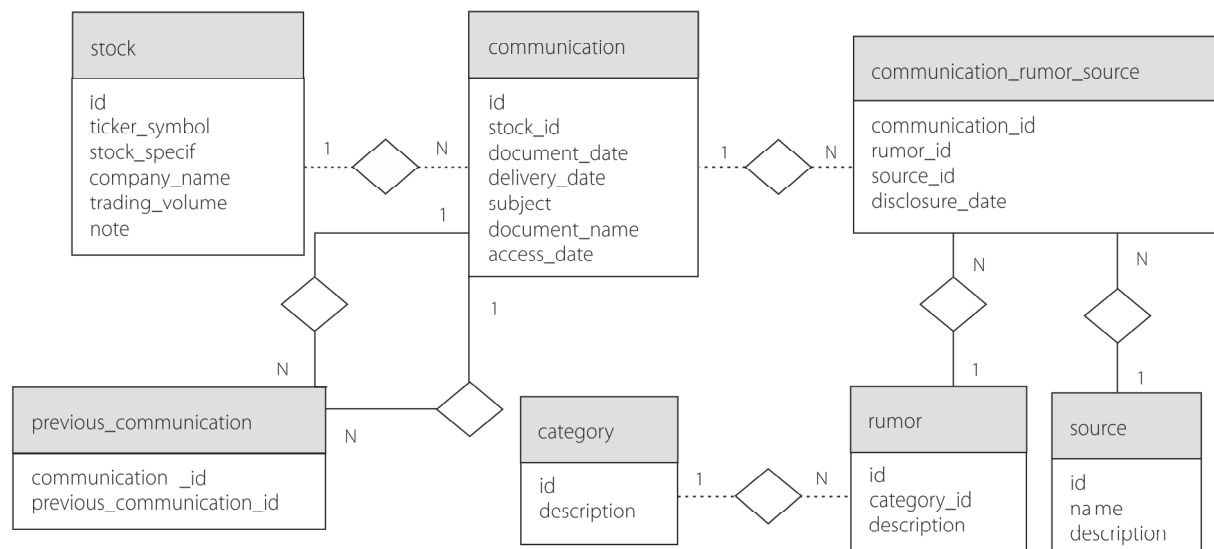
stock

id
ticker_symbol
stock_specif
company_name
trading_volume
note

1 N

communication

id
stock_id
document_date
delivery_date
subject
document_name
access_date

1 N

communication_rumor_source

communication_id
rumor_id
source_id
disclosure_date

1

1

N

N

N

N

1

1

previous_communication

communication _id
previous_communication_id

N

category

id
description

1 N

rumor

id
category_id
description

source

id
name
description